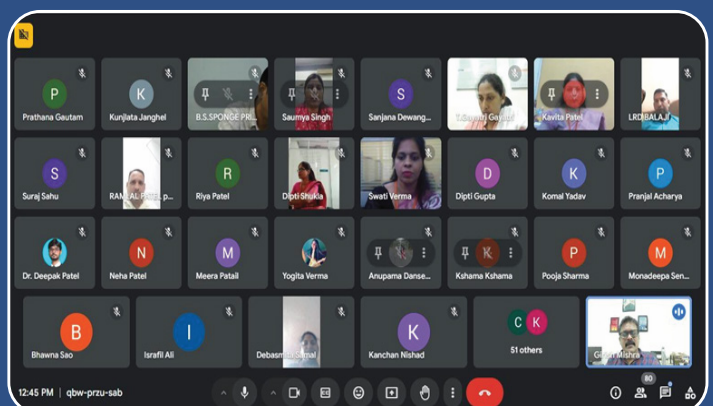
P
Prathana Gautam

K
Kunjlata Janghel

B.S.SPONGE PRI...

Saumya Singh

S
Sanjana Dewang...

T.Sharmi Gayatri

Kavita Patel

LRD BALAJI

S
Suraj Sahu

RAMLAL P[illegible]

R
Riya Patel

Dipti Shukla

Swati Verma

D
Dipti Gupta

K
Komal Yadav

P
Pranjal Acharya

Dr. Deepak Patel

N
Neha Patel

M
Meera Patail

Yogita Verma

Anupama Danse...

K
Kshama Kshama

P
Pooja Sharma

M
Monadeepa Sen...

B
Bhawna Sao

I
Israfil Ali

Debasmita Samal

K
Kanchan Nishad

C K
51 others

Girish Mishra

12:45 PM | qbw-przu-sab

80